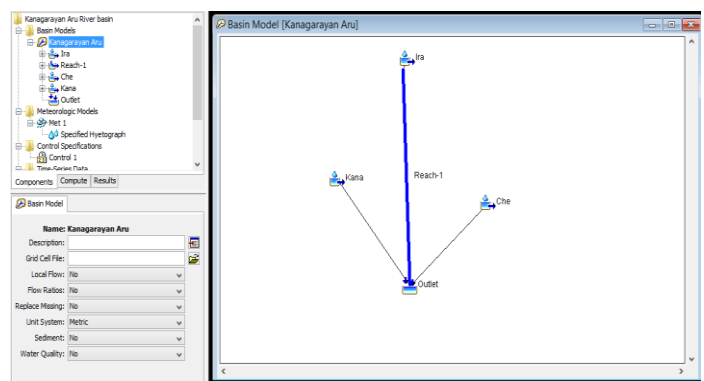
Kanagarayan Aru River basin
Basin Models
Kanagarayan Aru
Ira
Reach-1
Che
Kana
Outlet
Meteorologic Models
Met 1
Specified Hyetograph
Control Specifications
Control 1
Time-Series Data

Components | Compute | Results

Basin Model

Name: Kanagarayan Aru
Description:
Grid Cell File:
Local Flow: No
Flow Ratios: No
Replace Missing: No
Unit System: Metric
Sediment: No
Water Quality: No

Basin Model [Kanagarayan Aru]

Ira
Reach-1
Kana
Che
Outlet